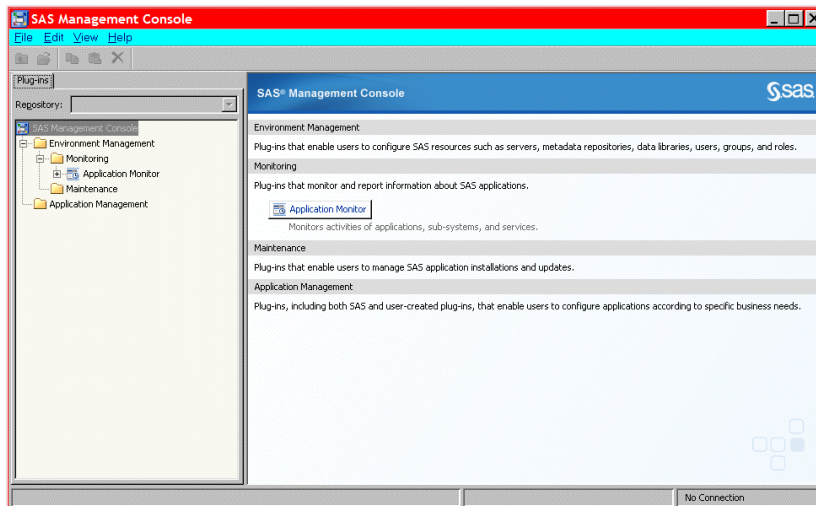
SAS Management Console

File Edit View Help

Plug-ins

Repository:

SAS Management Console
Environment Management
Monitoring
Application Monitor
Maintenance
Application Management

SAS® Management Console

sas

Environment Management

Plug-ins that enable users to configure SAS resources such as servers, metadata repositories, data libraries, users, groups, and roles.

Monitoring

Plug-ins that monitor and report information about SAS applications.

Application Monitor

Monitors activities of applications, sub-systems, and services.

Maintenance

Plug-ins that enable users to manage SAS application installations and updates.

Application Management

Plug-ins, including both SAS and user-created plug-ins, that enable users to configure applications according to specific business needs.

No Connection